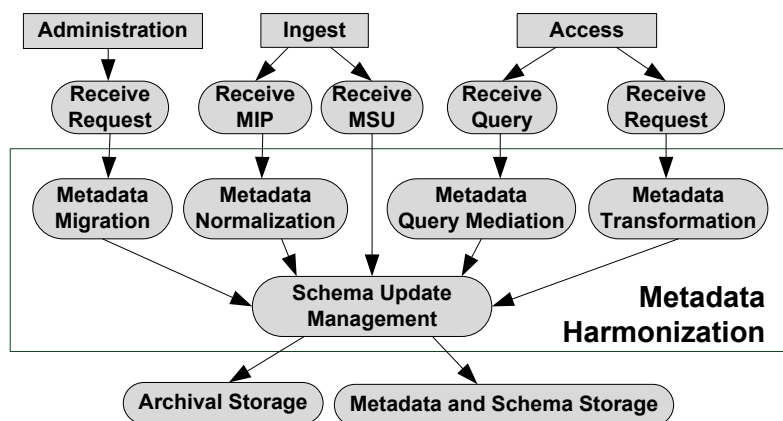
Administration

Ingest

Access

Receive Request

Receive MIP

Receive MSU

Receive Query

Receive Request

Metadata Migration

Metadata Normalization

Metadata Query Mediation

Metadata Transformation

Schema Update Management

Metadata Harmonization

Archival Storage

Metadata and Schema Storage